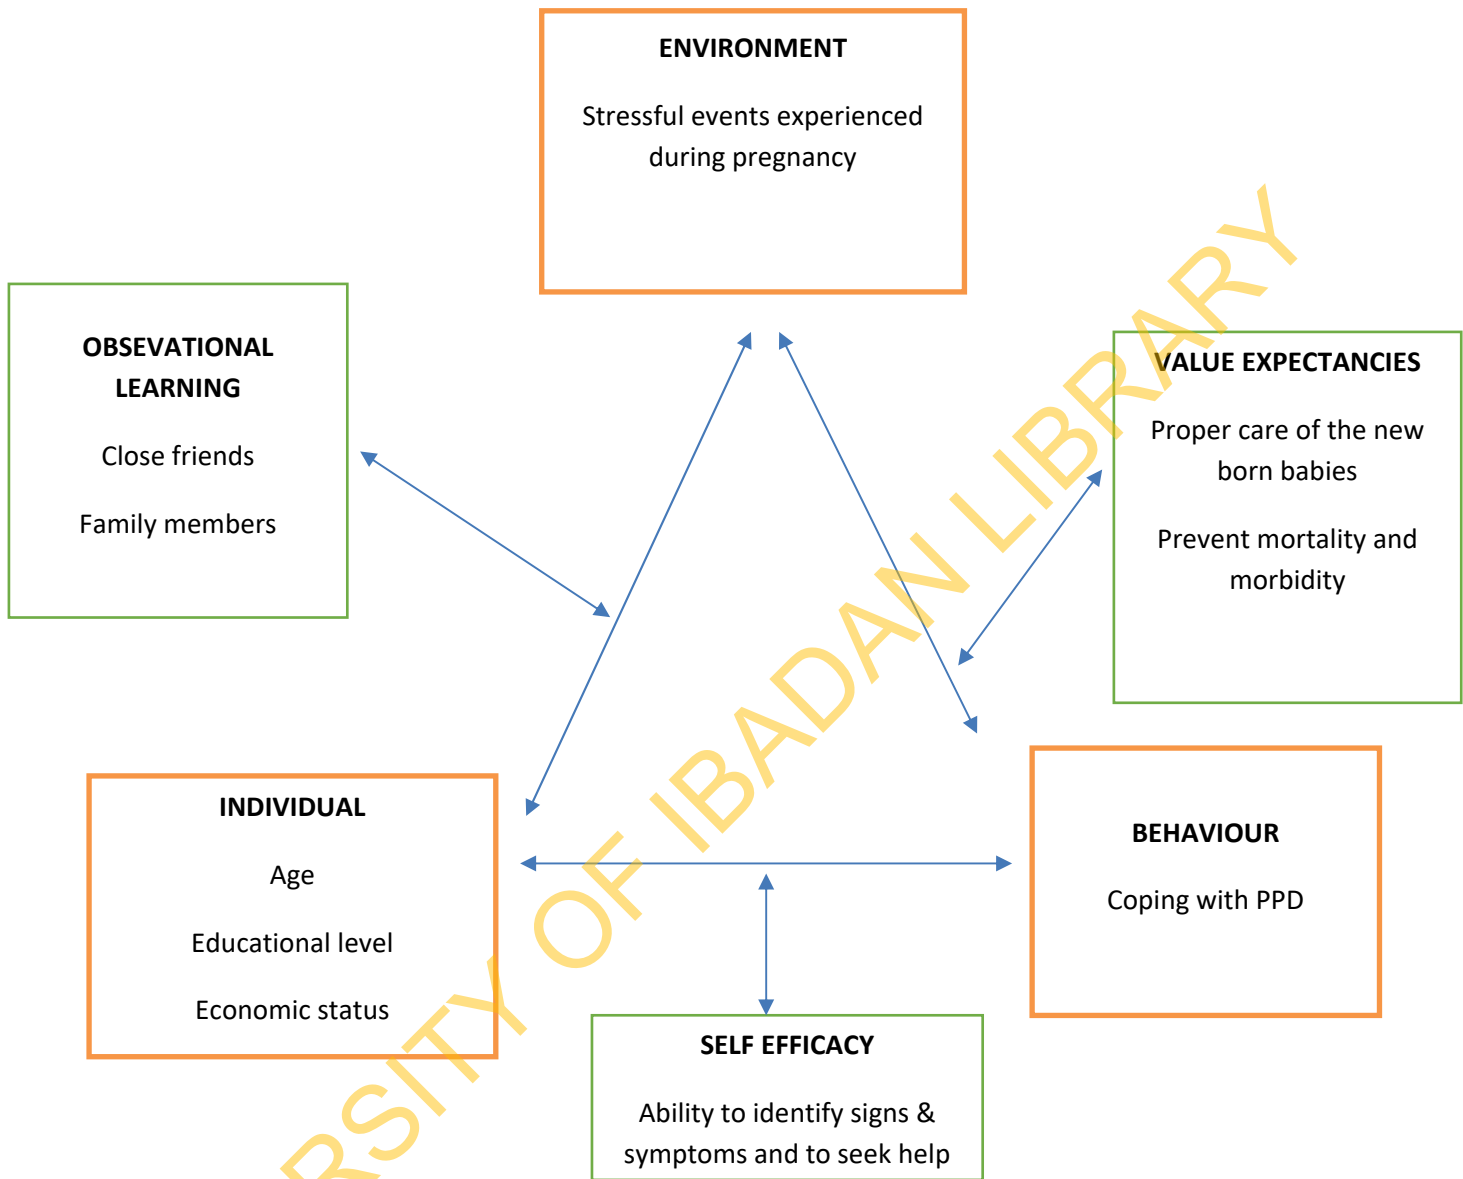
ENVIRONMENT

Stressful events experienced during pregnancy

OBSEVATIONAL LEARNING

Close friends

Family members

VALUE EXPECTANCIES

Proper care of the new born babies

Prevent mortality and morbidity

INDIVIDUAL

Age

Educational level

Economic status

BEHAVIOUR

Coping with PPD

SELF EFFICACY

Ability to identify signs & symptoms and to seek help

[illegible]RSITY OF IBADAN LIBRARY